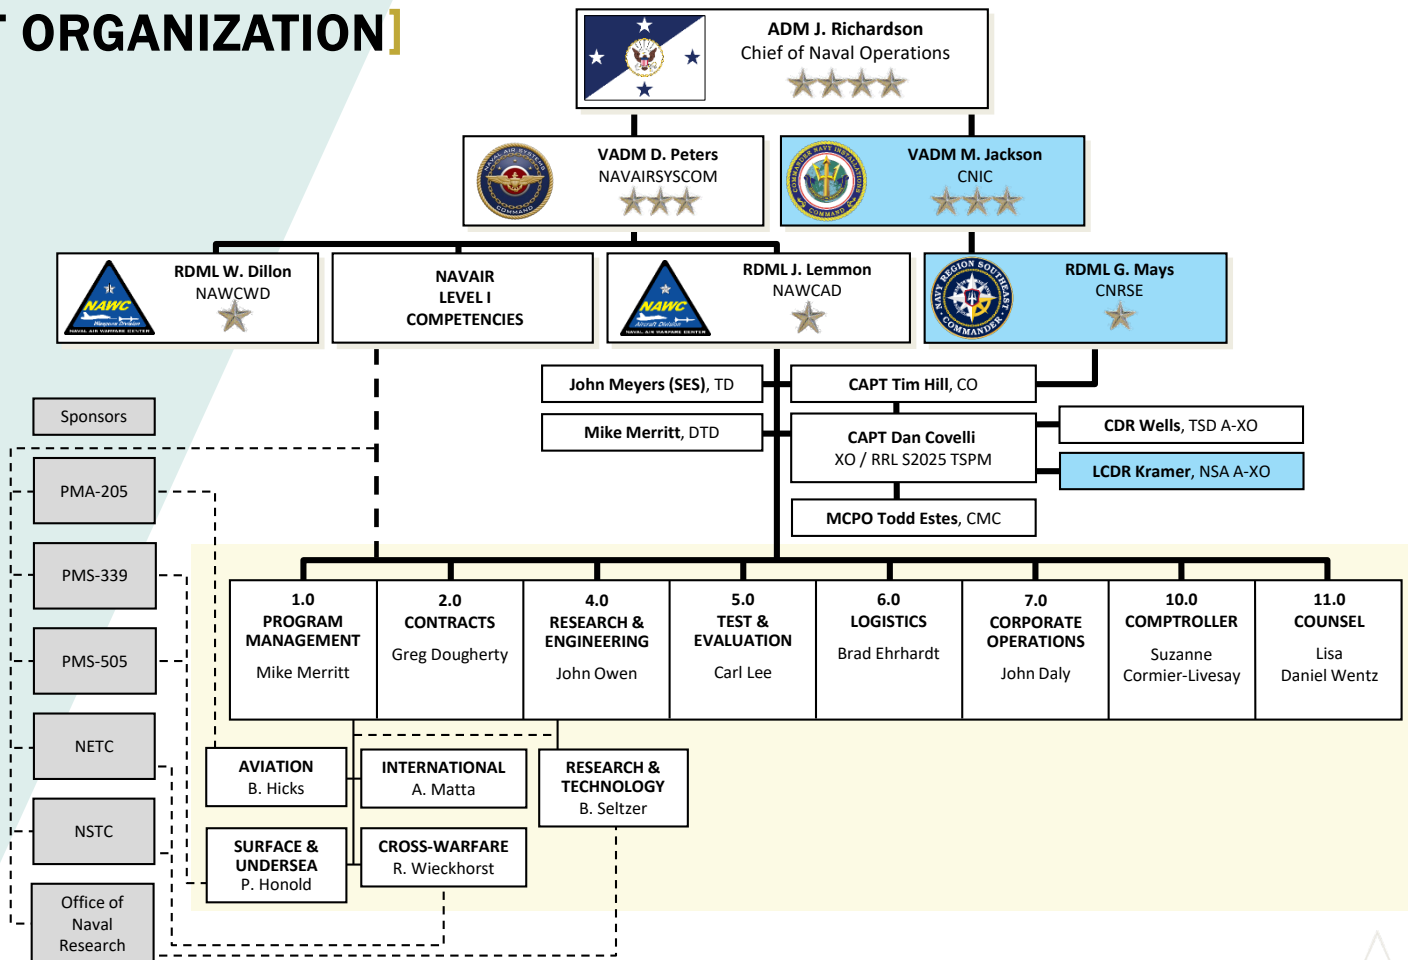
ORGANIZATION]

ADM J. Richardson
Chief of Naval Operations

VADM D. Peters
NAVAIRSYSCOM

VADM M. Jackson
CNIC

NAWC
RDML W. Dillon
NAWCWD

NAVAIR
LEVEL I
COMPETENCIES

NAWC
RDML J. Lemmon
NAWCAD

NAVY REGION SOUTHEAST COMMANDER
RDML G. Mays
CNRSE

John Meyers (SES), TD

CAPT Tim Hill, CO

Mike Merritt, DTD

CAPT Dan Covelli
XO / RRL S2025 TSPM

CDR Wells, TSD A-XO

LCDR Kramer, NSA A-XO

MCPO Todd Estes, CMC

Sponsors

PMA-205

PMS-339

PMS-505

NETC

NSTC

Office of Naval Research

| 1.0 PROGRAM MANAGEMENT Mike Merritt | 2.0 CONTRACTS Greg Dougherty | 4.0 RESEARCH & ENGINEERING John Owen | 5.0 TEST & EVALUATION Carl Lee | 6.0 LOGISTICS Brad Ehrhardt | 7.0 CORPORATE OPERATIONS John Daly | 10.0 COMPTROLLER Suzanne Cormier-Livesay | 11.0 COUNSEL Lisa Daniel Wentz |
|---|---|---|---|---|---|---|---|

AVIATION
B. Hicks

INTERNATIONAL
A. Matta

RESEARCH & TECHNOLOGY
B. Seltzer

SURFACE & UNDERSEA
P. Honold

CROSS-WARFARE
R. Wieckhorst